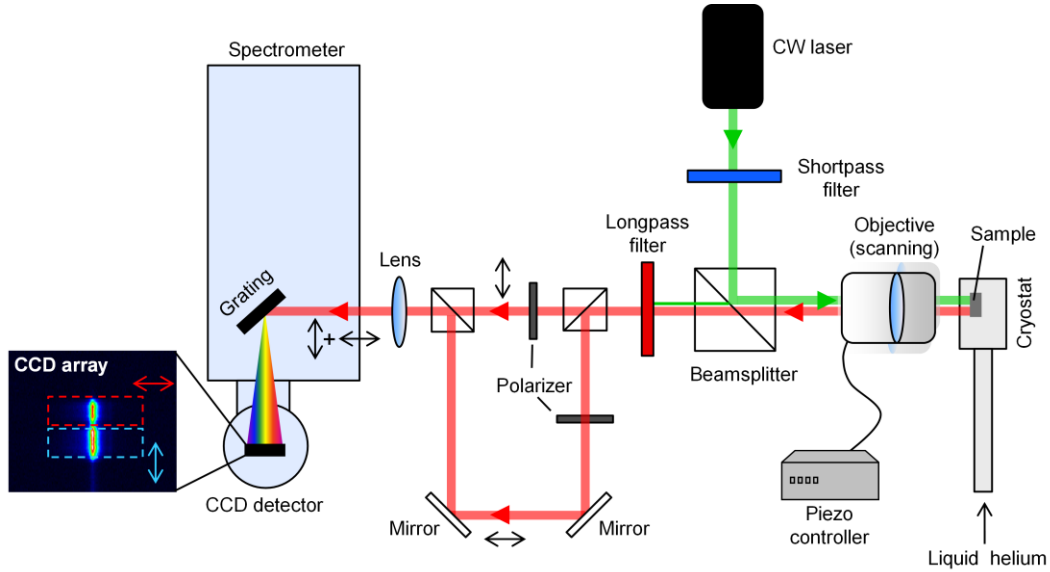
Spectrometer

CW laser

Shortpass filter

Longpass filter

Objective (scanning)

Sample

Cryostat

Lens

Grating

+

CCD array

Polarizer

Beamsplitter

CCD detector

Mirror

Mirror

Piezo controller

Liquid helium